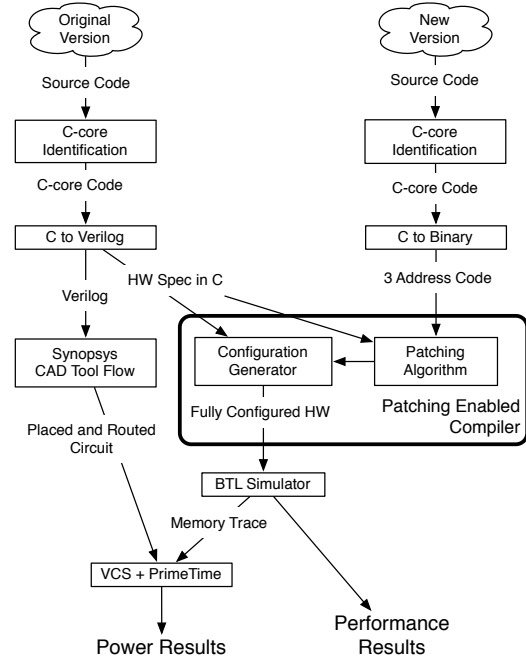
Original Version

New Version

Source Code

Source Code

C-core Identification

C-core Identification

C-core Code

C-core Code

C to Verilog

C to Binary

HW Spec in C

Verilog

3 Address Code

Synopsys CAD Tool Flow

Configuration Generator

Patching Algorithm

Fully Configured HW

Patching Enabled Compiler

Placed and Routed Circuit

BTL Simulator

Memory Trace

VCS + PrimeTime

Power Results

Performance Results